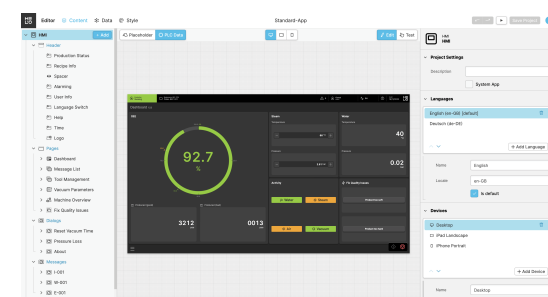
Editor Content Data Style

Standard-App

Save Project

HMI + Add

Header
Production Status
Recipe Info
Spacer
Alarming
User Info
Language Switch
Help
Time
Logo

Pages
Dashboard
Message List
Tool Management
Vacuum Parameters
Machine Overview
Fix Quality Issues

Dialogs
Reset Vacuum Time
Pressure Loss
About

Messages
I-001
W-001
E-001

Placeholder PLC Data

Edit Test

92.7
%

3212

0013

40

0.02

Activity

HMI

Project Settings
Description
System App

Languages
English (en-GB) (default)
Deutsch (de-DE)
+ Add Language

Name English
Locale en-GB
Is default

Devices
Desktop
iPad Landscape
iPhone Portrait
+ Add Device

Name Desktop